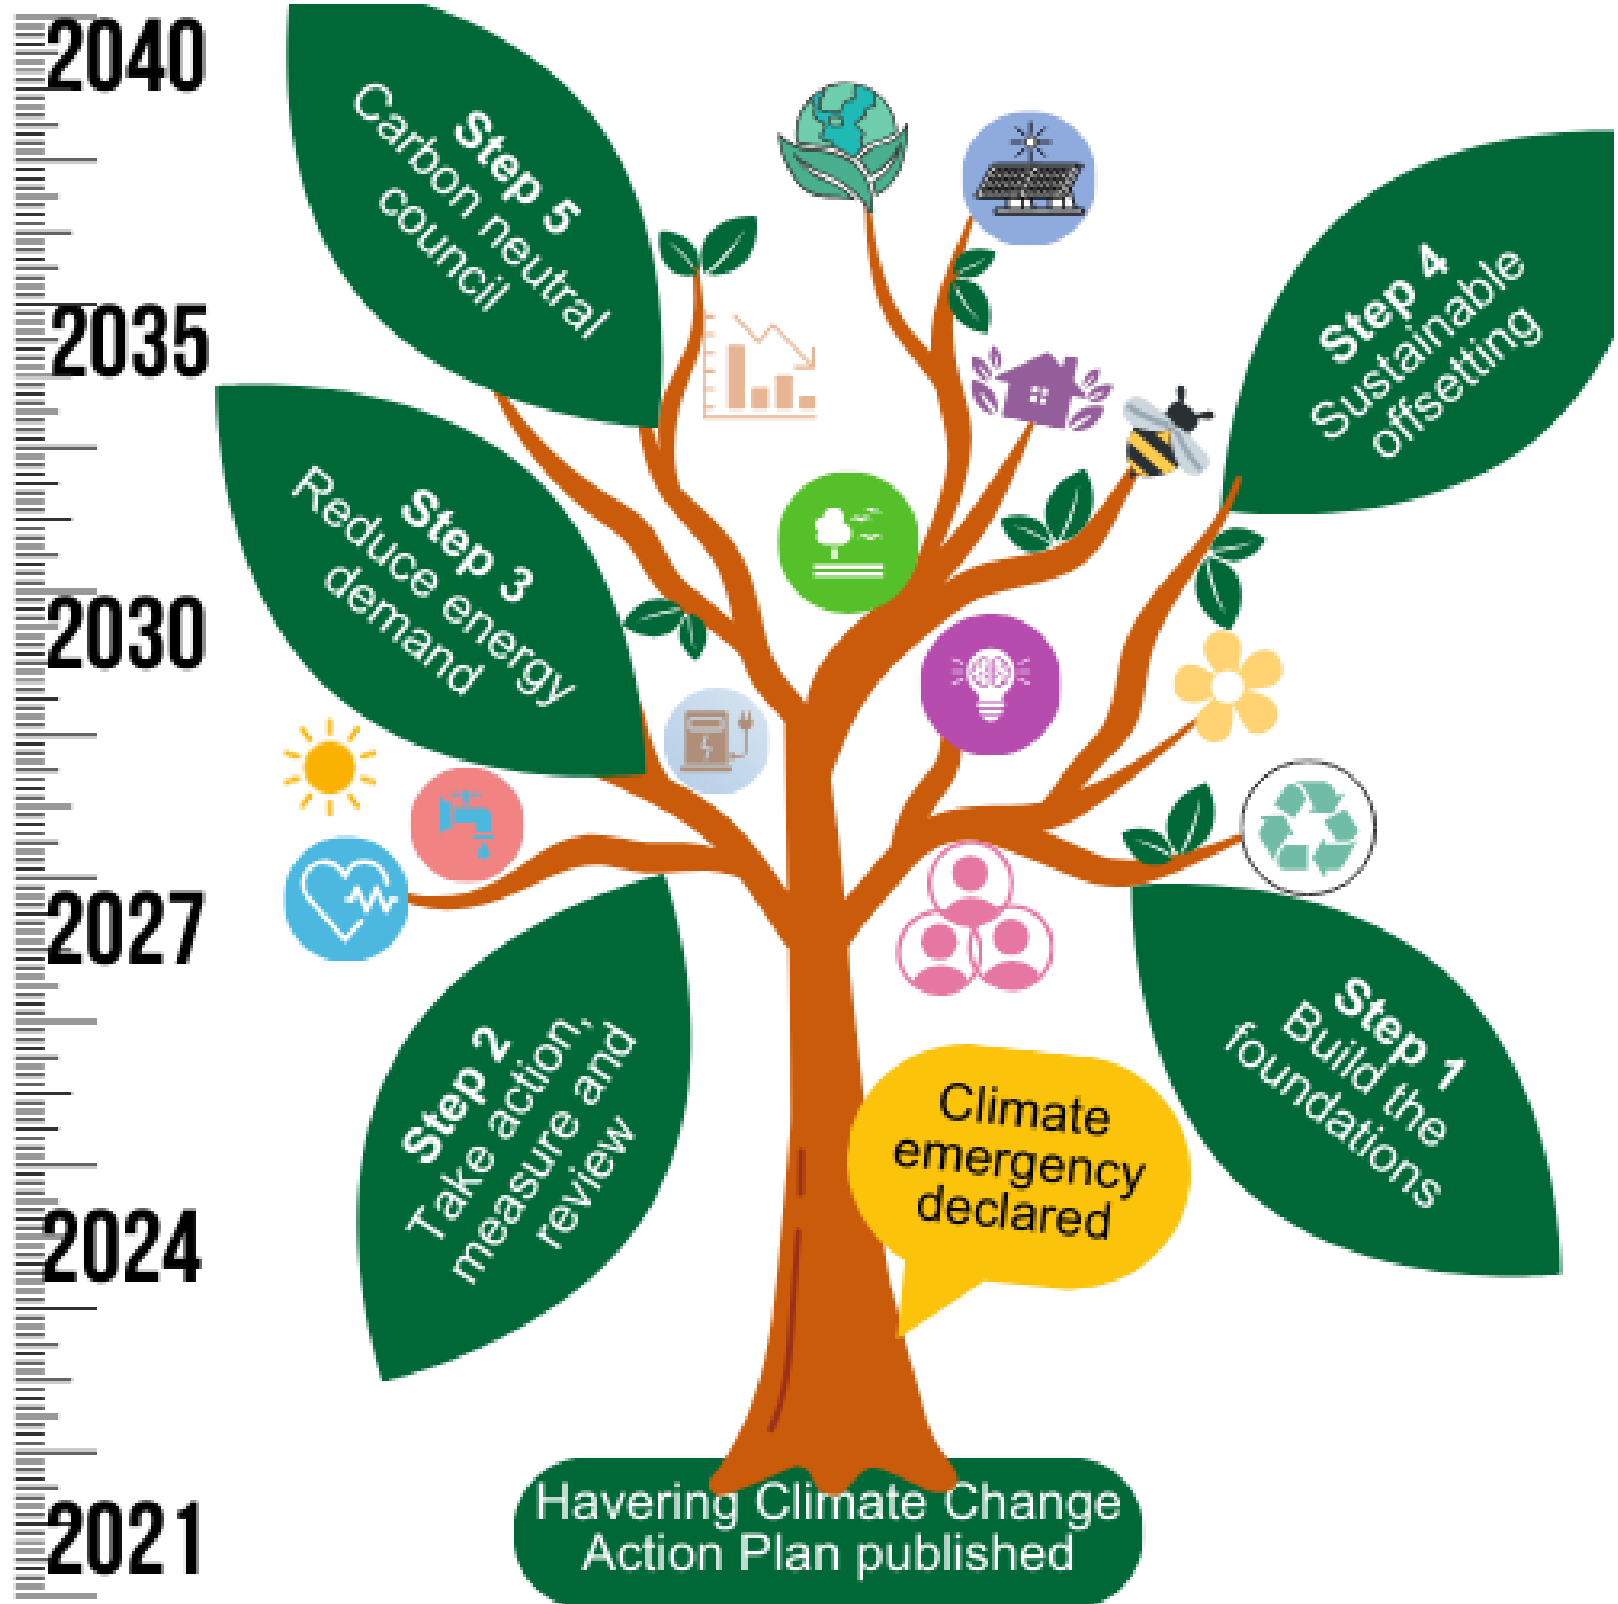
2040

Step 5
Carbon neutral council

2035

Step 4
Sustainable offsetting

Step 3
Reduce energy demand

2030

2027

Step 2
Take action, measure and review

Step 1
Build the foundations

Climate emergency declared

2024

2021

Havering Climate Change Action Plan published